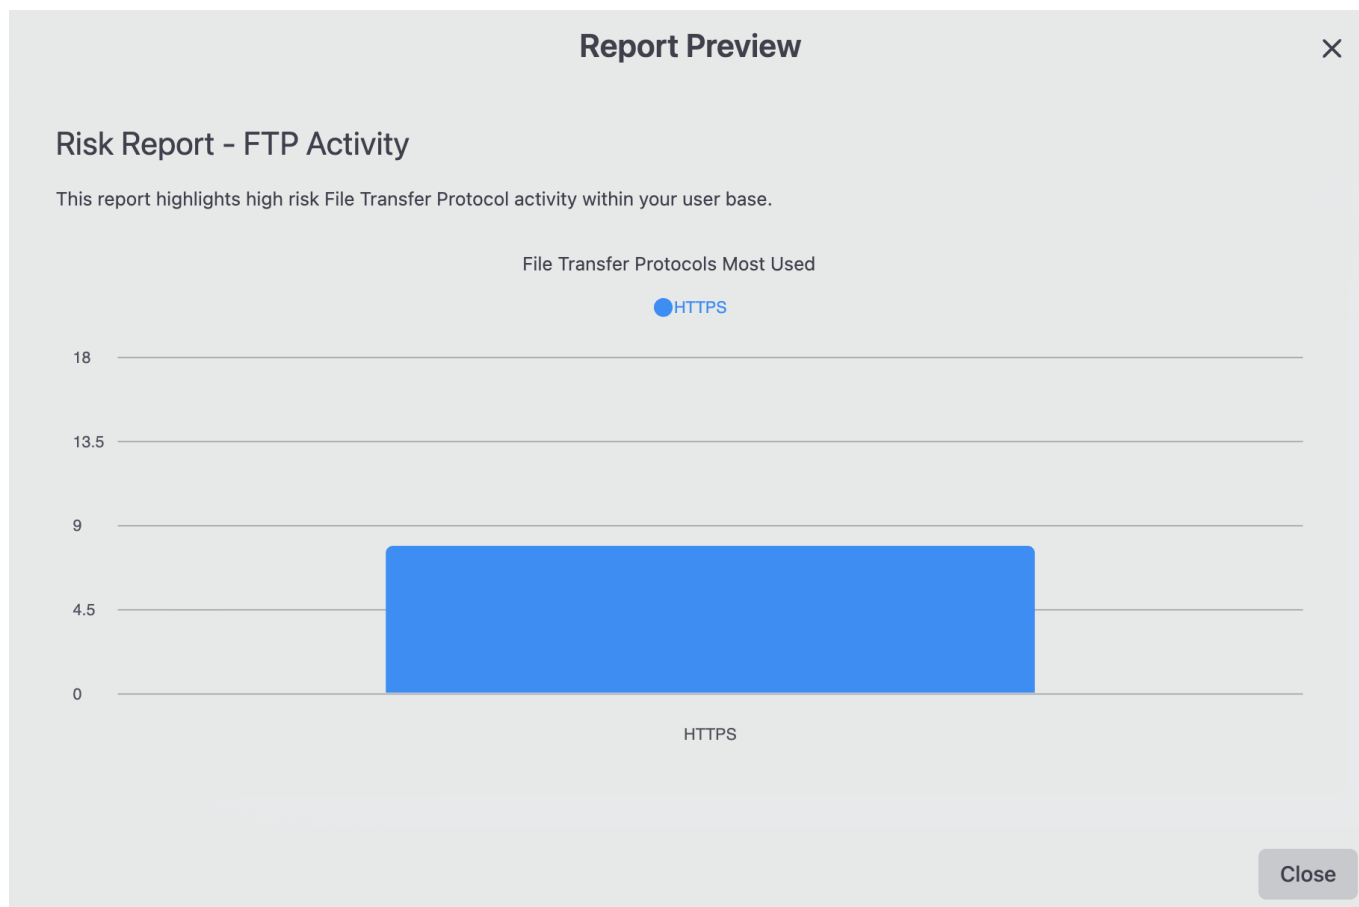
Report Preview

×

Risk Report - FTP Activity

This report highlights high risk File Transfer Protocol activity within your user base.

File Transfer Protocols Most Used

HTTPS

18

13.5

9

4.5

0

HTTPS

Close